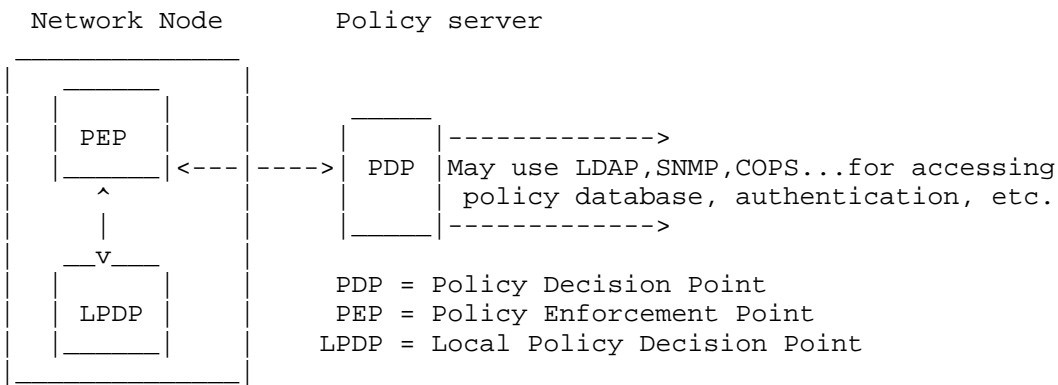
Network Node Policy server

PEP

PDP

May use LDAP,SNMP,COPS...for accessing policy database, authentication, etc.

LPDP

PDP = Policy Decision Point
PEP = Policy Enforcement Point
LPDP = Local Policy Decision Point